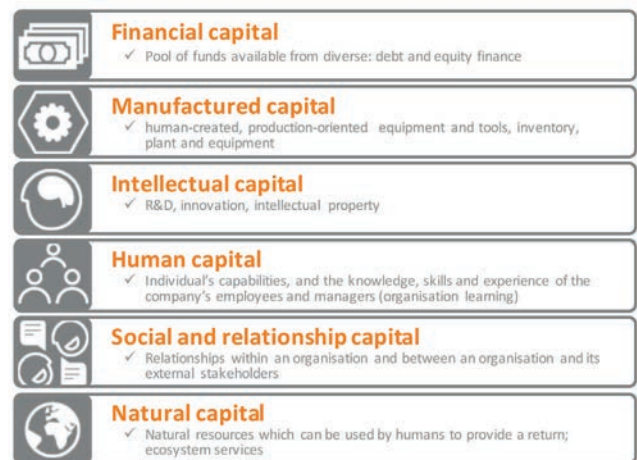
Financial capital
✓ Pool of funds available from diverse: debt and equity finance

Manufactured capital
✓ human-created, production-oriented equipment and tools, inventory, plant and equipment

Intellectual capital
✓ R&D, innovation, intellectual property

Human capital
✓ Individual's capabilities, and the knowledge, skills and experience of the company's employees and managers (organisation learning)

Social and relationship capital
✓ Relationships within an organisation and between an organisation and its external stakeholders

Natural capital
✓ Natural resources which can be used by humans to provide a return; ecosystem services